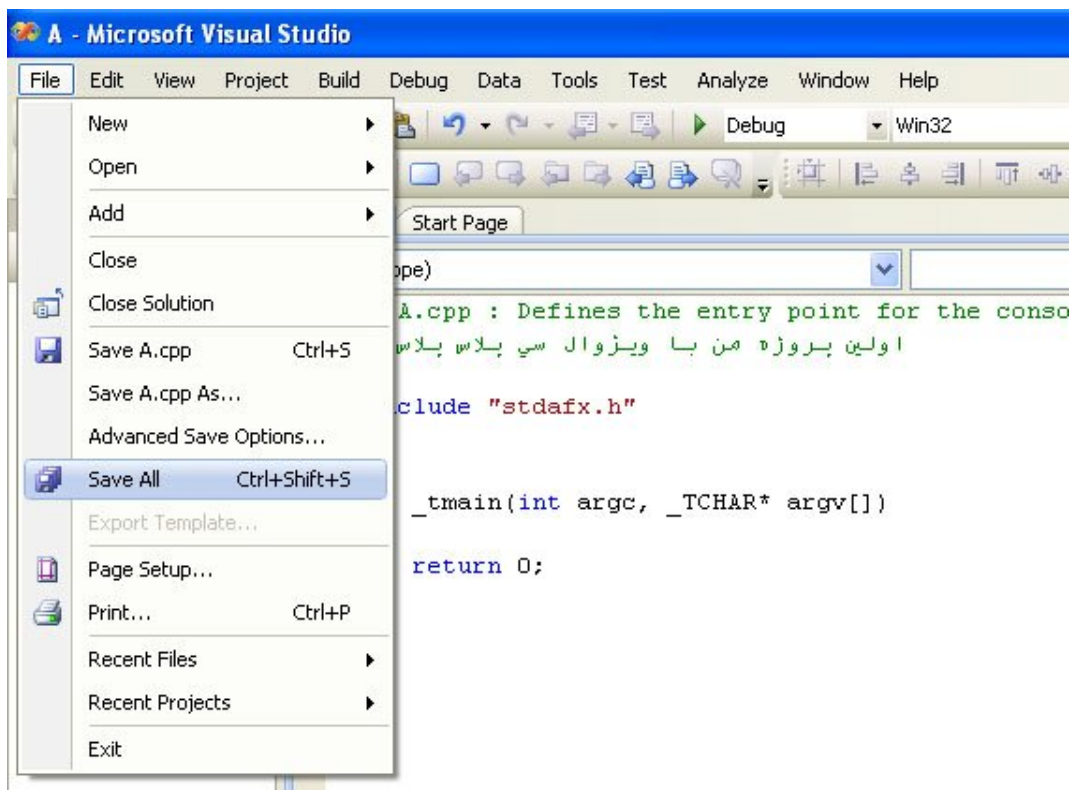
A - Microsoft Visual Studio

File Edit View Project Build Debug Data Tools Test Analyze Window Help

New
Open
Add
Close
Close Solution
Save A.cpp Ctrl+S
Save A.cpp As...
Advanced Save Options...
Save All Ctrl+Shift+S
Export Template...
Page Setup...
Print... Ctrl+P
Recent Files
Recent Projects
Exit

Debug
Win32

Start Page

ope)

A.cpp : Defines the entry point for the conso
اولين پروژه من با ويژوال سي پلاس پلاس

clude "stdafx.h"

_tmain(int argc, _TCHAR* argv[])

return 0;